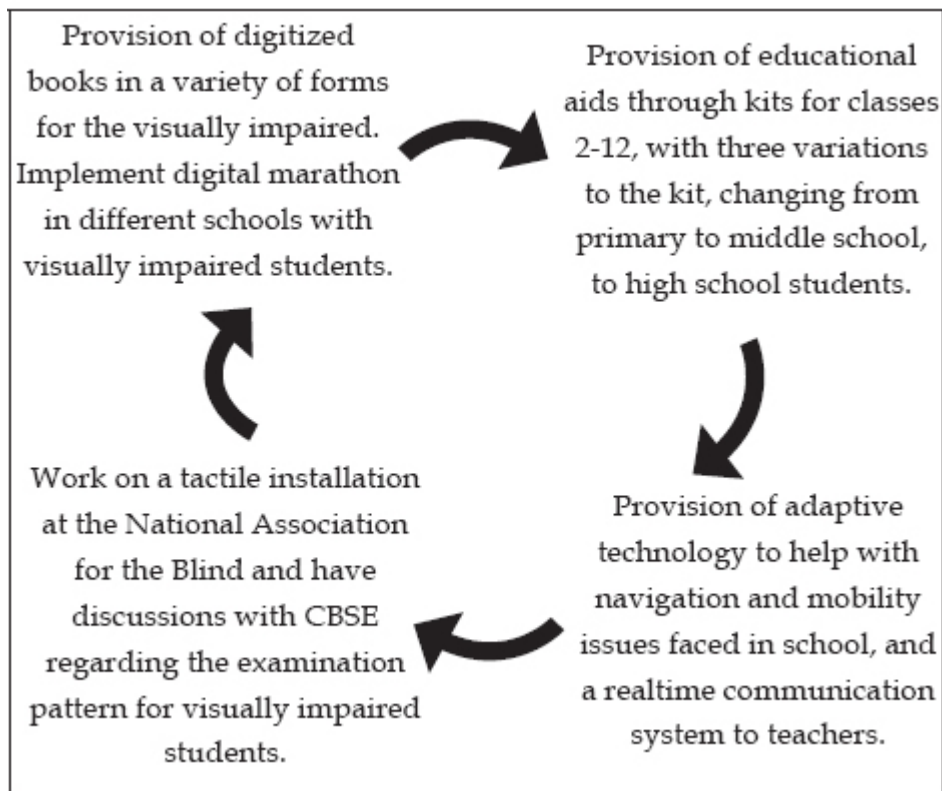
Provision of digitized books in a variety of forms for the visually impaired. Implement digital marathon in different schools with visually impaired students.

Provision of educational aids through kits for classes 2-12, with three variations to the kit, changing from primary to middle school, to high school students.

Provision of adaptive technology to help with navigation and mobility issues faced in school, and a realtime communication system to teachers.

Work on a tactile installation at the National Association for the Blind and have discussions with CBSE regarding the examination pattern for visually impaired students.